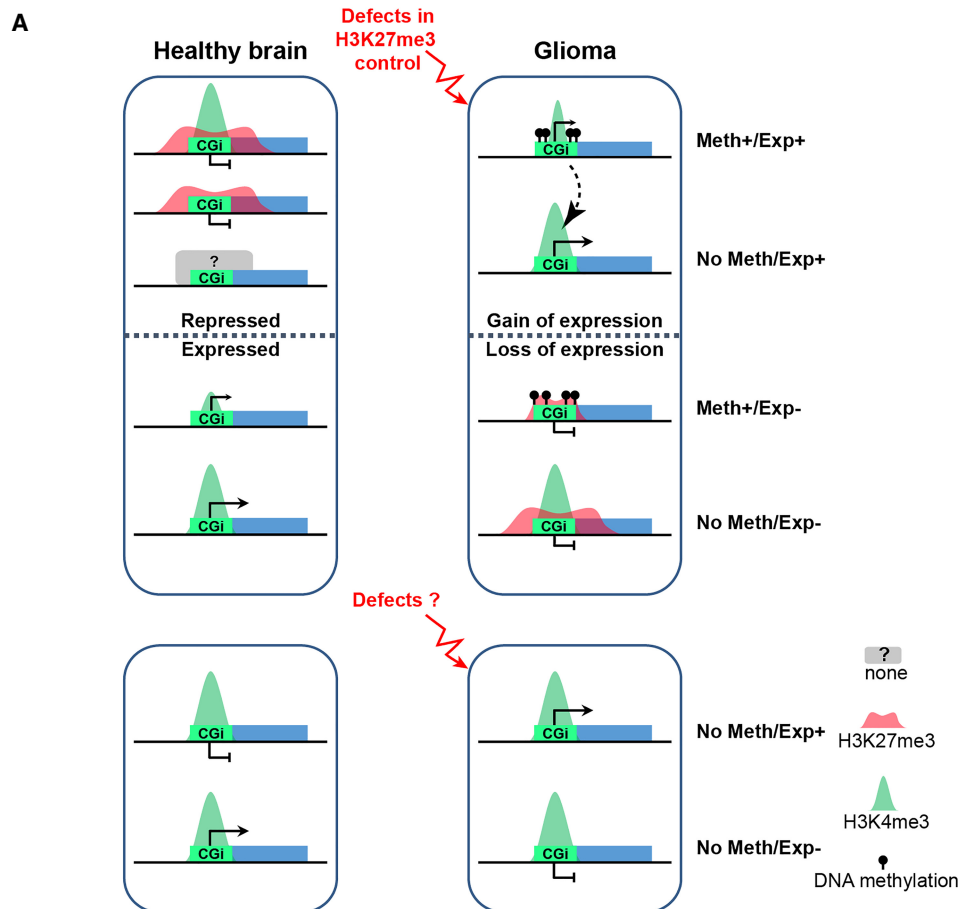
A

Healthy brain

Defects in H3K27me3 control

Glioma

CGi

CGi

?
CGi

Repressed

Expressed

CGi

CGi

CGi

CGi

Gain of expression

Loss of expression

CGi

CGi

Meth+/Exp+

No Meth/Exp+

Meth+/Exp-

No Meth/Exp-

Defects ?

CGi

CGi

CGi

CGi

No Meth/Exp+

No Meth/Exp-

?
none

H3K27me3

H3K4me3

DNA methylation